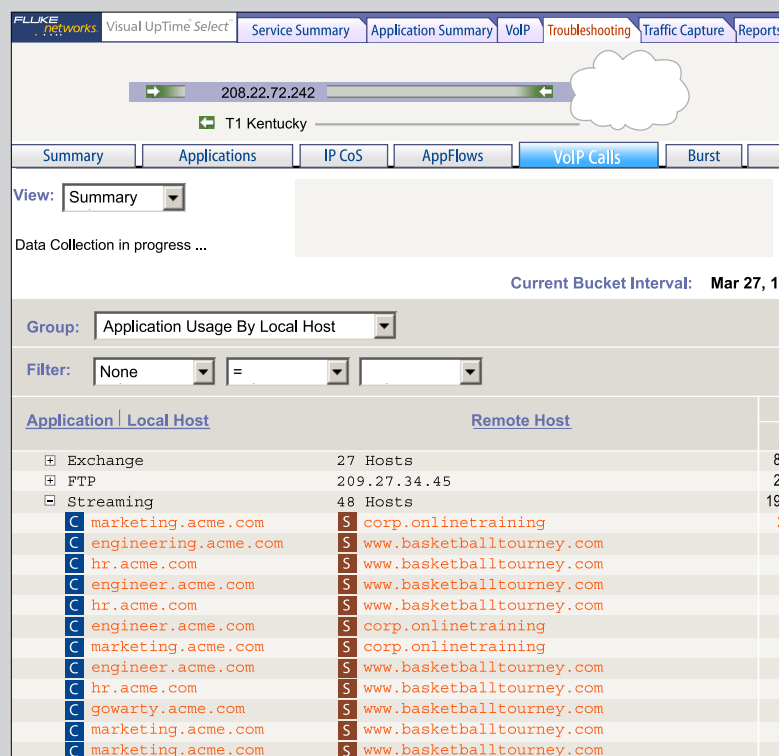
FLUKE networks Visual UpTime Select

Service Summary | Application Summary | VoIP | Troubleshooting | Traffic Capture | Reports

208.22.72.242

T1 Kentucky

Summary | Applications | IP CoS | AppFlows | VoIP Calls | Burst

View: Summary

Data Collection in progress ...

Current Bucket Interval: Mar 27, 1

Group: Application Usage By Local Host

Filter: None =

| Application \| Local Host | Remote Host | |
|---|---|---|
| + Exchange | 27 Hosts | 8 |
| + FTP | 209.27.34.45 | 2 |
| − Streaming | 48 Hosts | 19 |
| C marketing.acme.com | S corp.onlinetraining | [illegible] |
| C engineering.acme.com | S www.basketballtourney.com | |
| C hr.acme.com | S www.basketballtourney.com | |
| C engineer.acme.com | S www.basketballtourney.com | |
| C hr.acme.com | S www.basketballtourney.com | |
| C engineer.acme.com | S corp.onlinetraining | |
| C marketing.acme.com | S corp.onlinetraining | |
| C engineer.acme.com | S www.basketballtourney.com | |
| C hr.acme.com | S www.basketballtourney.com | |
| C gowarty.acme.com | S www.basketballtourney.com | |
| C marketing.acme.com | S www.basketballtourney.com | |
| C marketing.acme.com | S www.basketballtourney.com | |